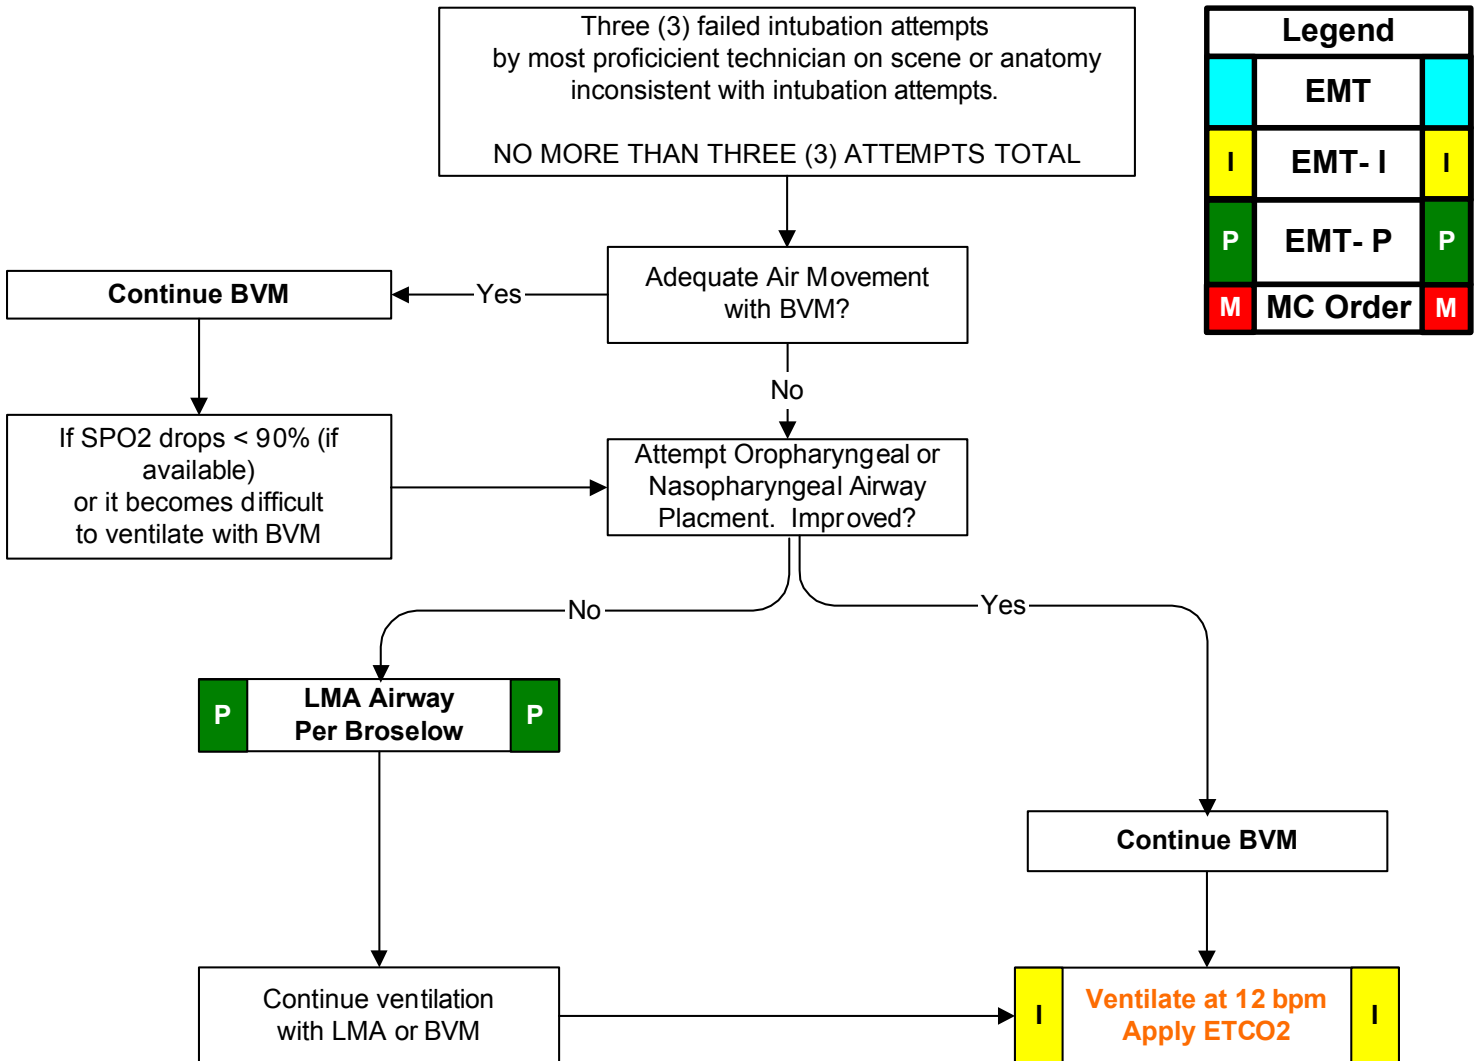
Three (3) failed intubation attempts by most proficicient technician on scene or anatomy inconsistent with intubation attempts.

NO MORE THAN THREE (3) ATTEMPTS TOTAL

Legend

| | | |
|---|---|---|
| | EMT | |
| I | EMT- I | I |
| P | EMT- P | P |
| M | MC Order | M |

Continue BVM

Yes

Adequate Air Movement with BVM?

No

If SPO2 drops < 90% (if available) or it becomes difficult to ventilate with BVM

Attempt Oropharyngeal or Nasopharyngeal Airway Placment. Improved?

No

Yes

P LMA Airway Per Broselow P

Continue BVM

Continue ventilation with LMA or BVM

I Ventilate at 12 bpm Apply ETCO2 I